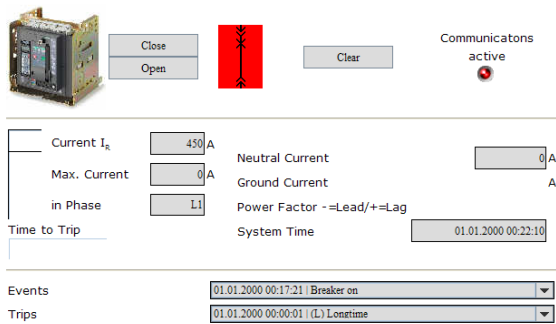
Close

Open

Clear

Communicatons active

Current $I_R$ 450 A

Max. Current 0 A

in Phase L1

Time to Trip

Neutral Current 0 A

Ground Current A

Power Factor -=Lead/+=Lag

System Time 01.01.2000 00:22:10

Events 01.01.2000 00:17:21 | Breaker on

Trips 01.01.2000 00:00:01 | (L) Longtime